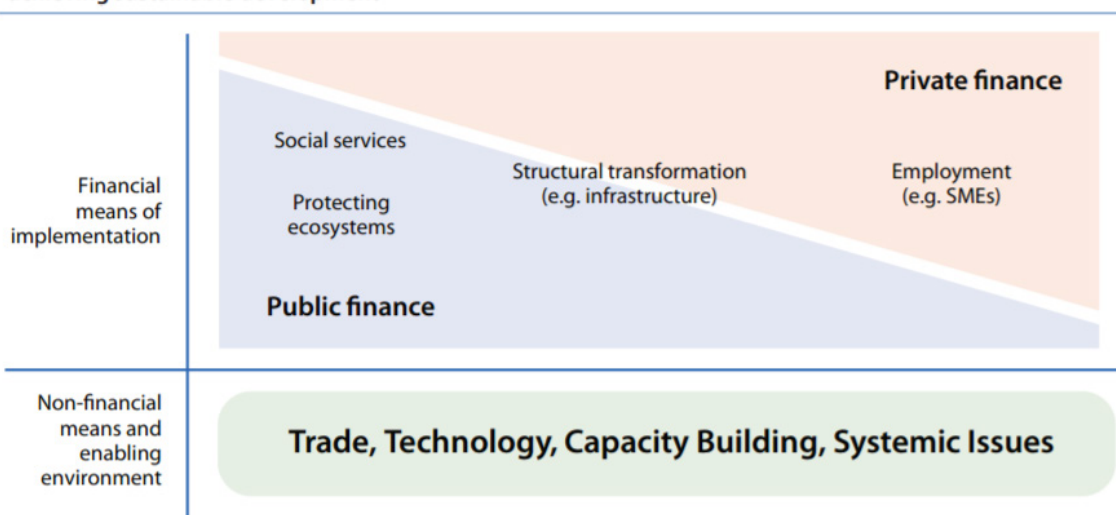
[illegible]

Private finance

Social services

Protecting ecosystems

Structural transformation (e.g. infrastructure)

Employment (e.g. SMEs)

Financial means of implementation

Public finance

Non-financial means and enabling environment

Trade, Technology, Capacity Building, Systemic Issues